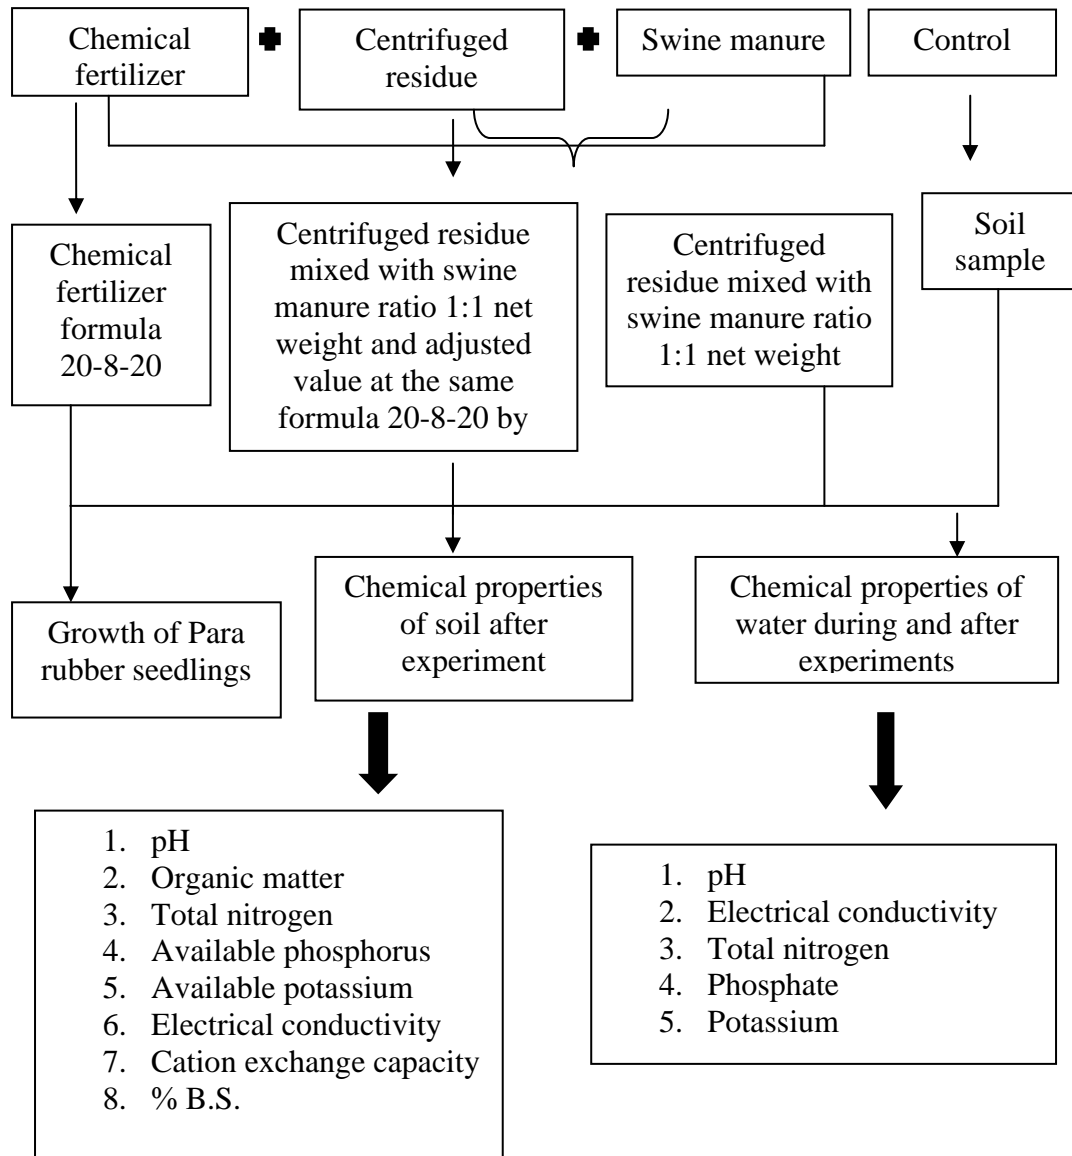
Chemical fertilizer

Centrifuged residue

Swine manure

Control

Chemical fertilizer formula 20-8-20

Centrifuged residue mixed with swine manure ratio 1:1 net weight and adjusted value at the same formula 20-8-20 by

Centrifuged residue mixed with swine manure ratio 1:1 net weight

Soil sample

Growth of Para rubber seedlings

Chemical properties of soil after experiment

Chemical properties of water during and after experiments

1. pH
2. Organic matter
3. Total nitrogen
4. Available phosphorus
5. Available potassium
6. Electrical conductivity
7. Cation exchange capacity
8. % B.S.

1. pH
2. Electrical conductivity
3. Total nitrogen
4. Phosphate
5. Potassium